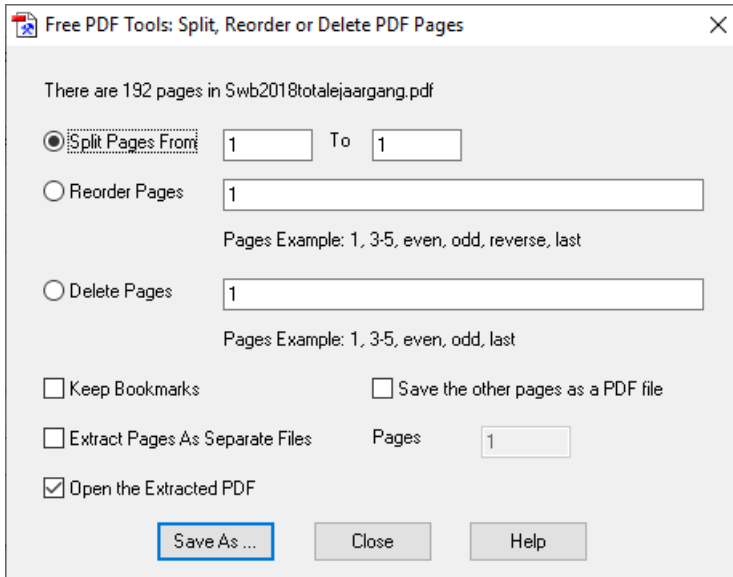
Free PDF Tools: Split, Reorder or Delete PDF Pages

There are 192 pages in Swb2018totalejaargang.pdf

Split Pages From 1 To 1

Reorder Pages 1

Pages Example: 1, 3-5, even, odd, reverse, last

Delete Pages 1

Pages Example: 1, 3-5, even, odd, last

Keep Bookmarks

Save the other pages as a PDF file

Extract Pages As Separate Files

Pages 1

Open the Extracted PDF

Save As ...

Close

Help